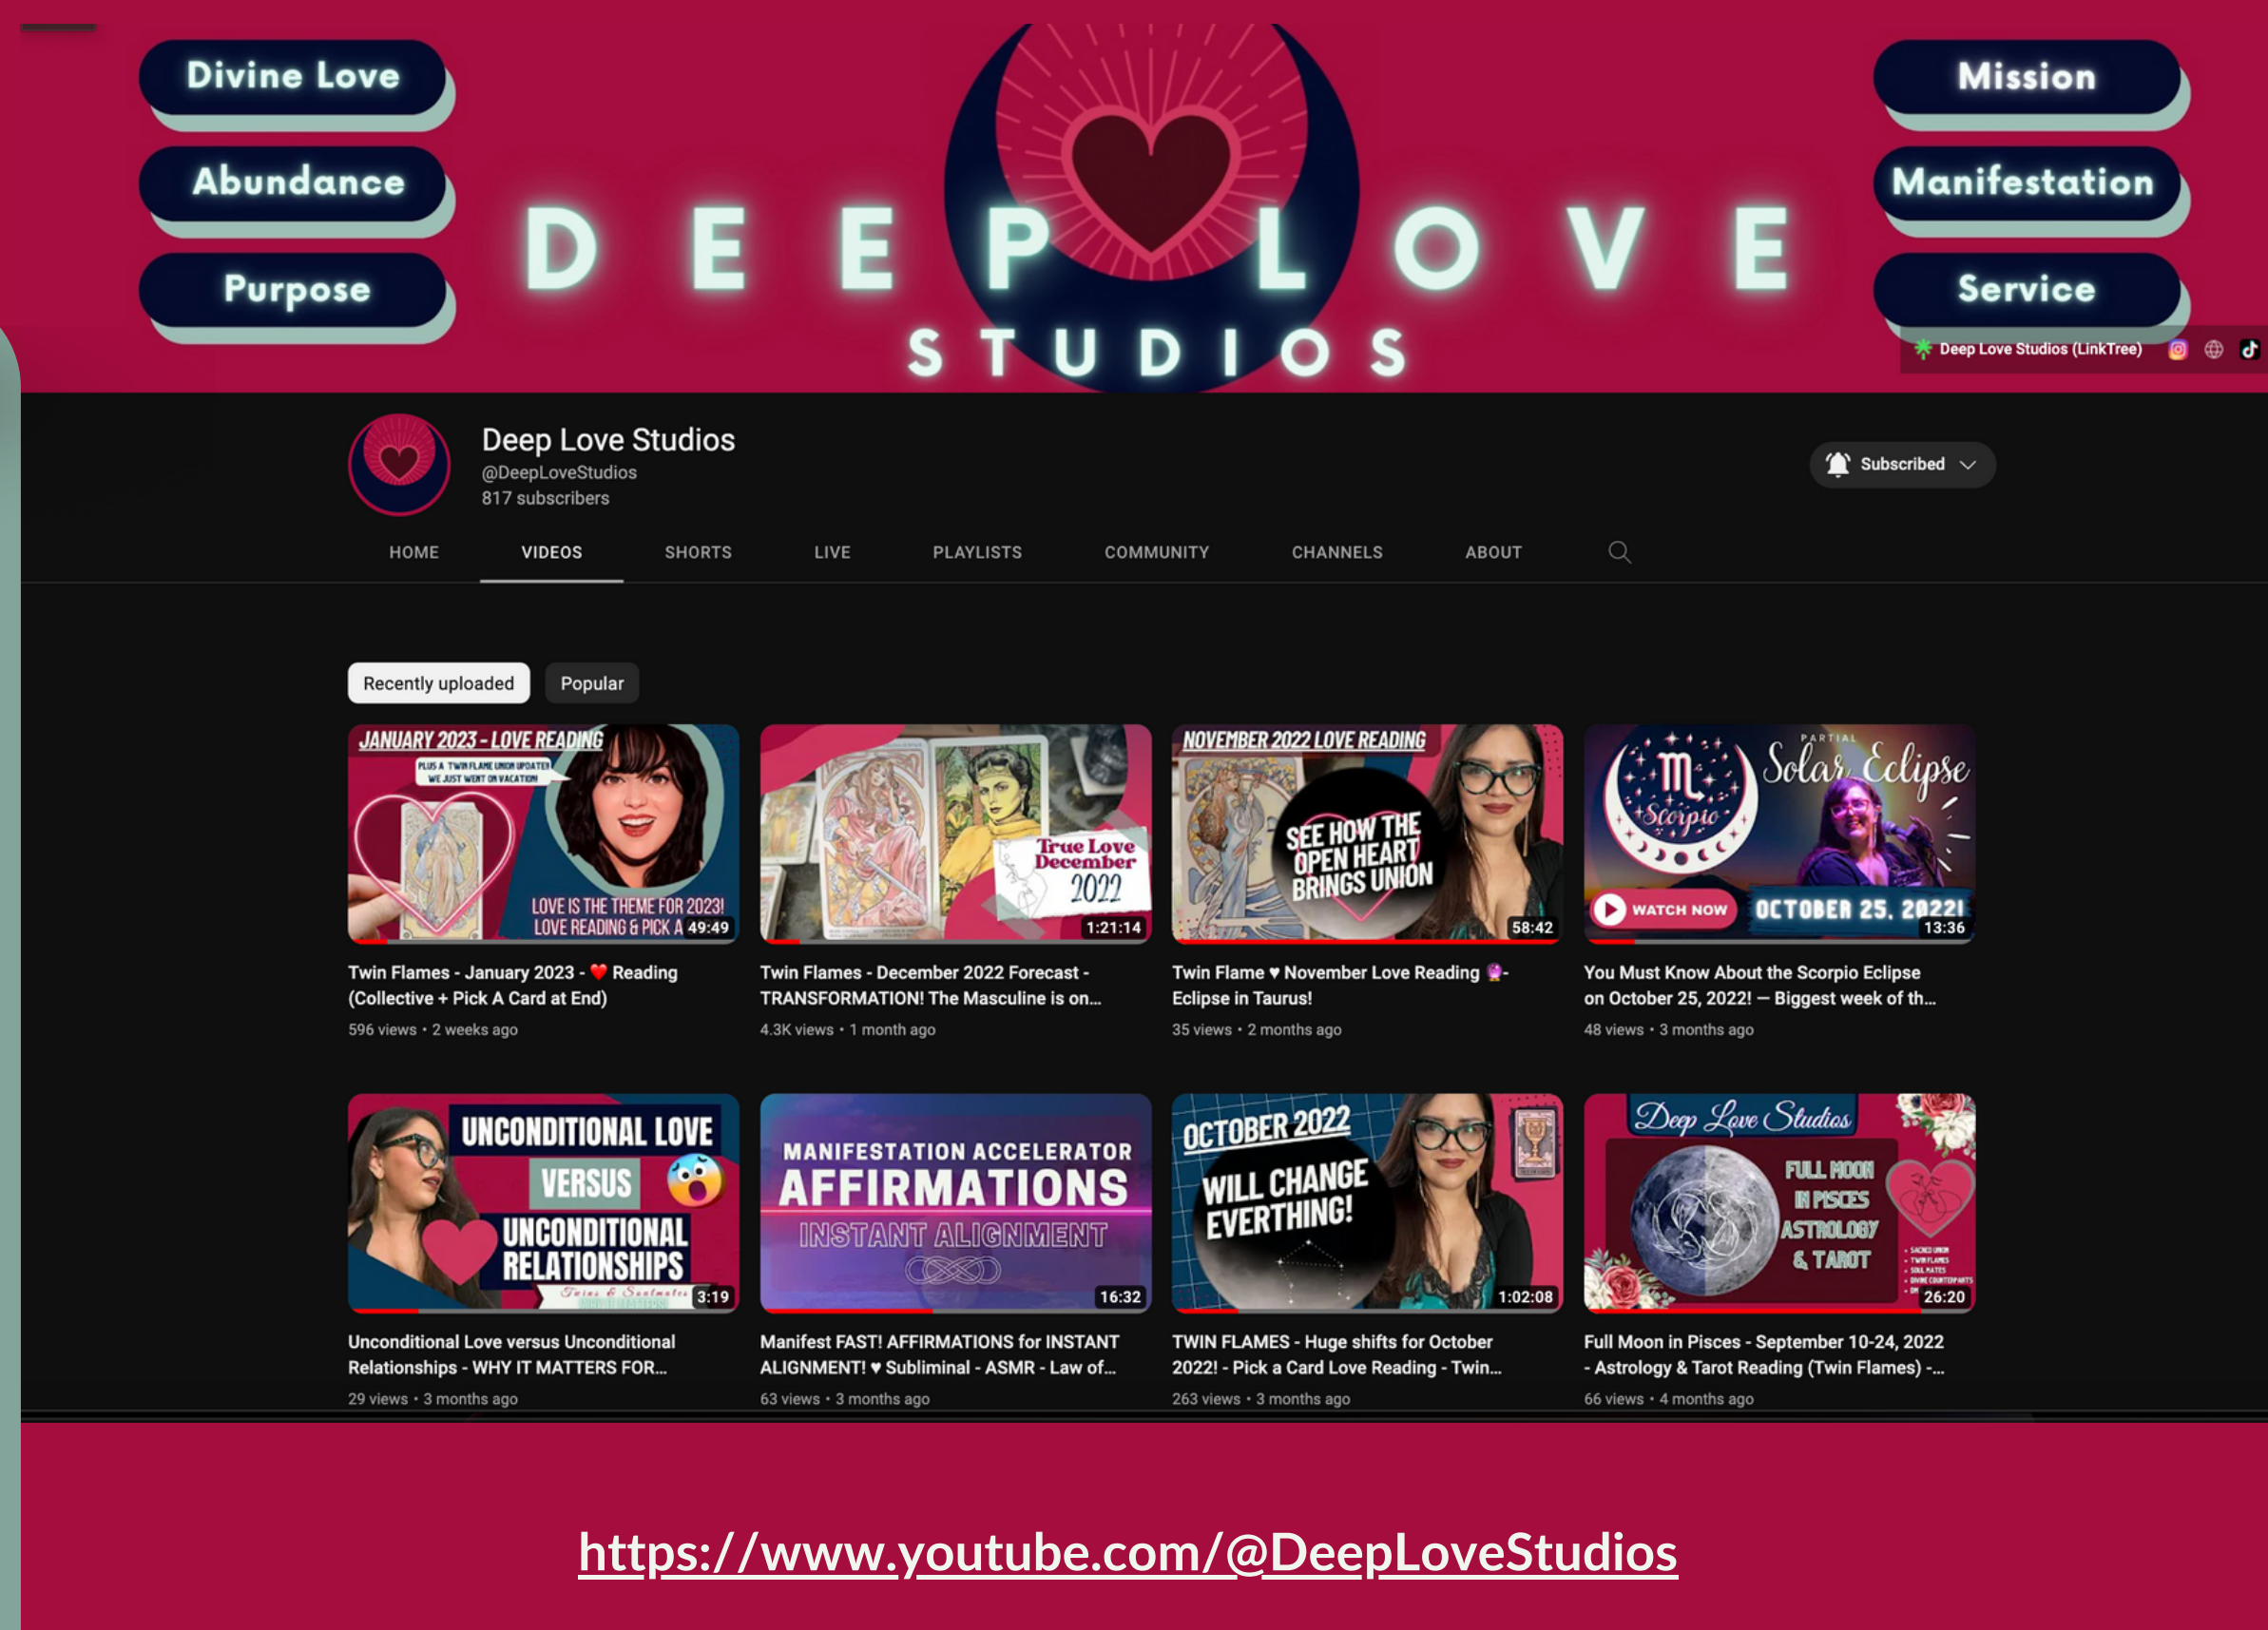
Divine Love

Abundance

Purpose

DEEP LOVE

STUDIOS

Mission

Manifestation

Service

Deep Love Studios (LinkTree)

Deep Love Studios
@DeepLoveStudios
817 subscribers

Subscribed

HOME VIDEOS SHORTS LIVE PLAYLISTS COMMUNITY CHANNELS ABOUT

Recently uploaded Popular

JANUARY 2023 - LOVE READING
PLUS A TWIN FLAME UNION UPDATE! WE JUST WENT ON VACATION
LOVE IS THE THEME FOR 2023! LOVE READING & PICK A
49:49
Twin Flames - January 2023 - ❤️ Reading (Collective + Pick A Card at End)
596 views • 2 weeks ago

True Love December 2022
1:21:14
Twin Flames - December 2022 Forecast - TRANSFORMATION! The Masculine is on...
4.3K views • 1 month ago

NOVEMBER 2022 LOVE READING
SEE HOW THE OPEN HEART BRINGS UNION
58:42
Twin Flame ♥ November Love Reading - Eclipse in Taurus!
35 views • 2 months ago

Scorpio
PARTIAL Solar Eclipse
WATCH NOW
OCTOBER 25, 2022!
13:36
You Must Know About the Scorpio Eclipse on October 25, 2022! — Biggest week of th...
48 views • 3 months ago

UNCONDITIONAL LOVE VERSUS UNCONDITIONAL RELATIONSHIPS
Twins & Soulmates
3:19
Unconditional Love versus Unconditional Relationships - WHY IT MATTERS FOR...
29 views • 3 months ago

MANIFESTATION ACCELERATOR AFFIRMATIONS
INSTANT ALIGNMENT
16:32
Manifest FAST! AFFIRMATIONS for INSTANT ALIGNMENT! ♥ Subliminal - ASMR - Law of...
63 views • 3 months ago

OCTOBER 2022
WILL CHANGE EVERTHING!
1:02:08
TWIN FLAMES - Huge shifts for October 2022! - Pick a Card Love Reading - Twin...
263 views • 3 months ago

Deep Love Studios
FULL MOON IN PISCES ASTROLOGY & TAROT
26:20
Full Moon in Pisces - September 10-24, 2022 - Astrology & Tarot Reading (Twin Flames) -...
66 views • 4 months ago

https://www.youtube.com/@DeepLoveStudios